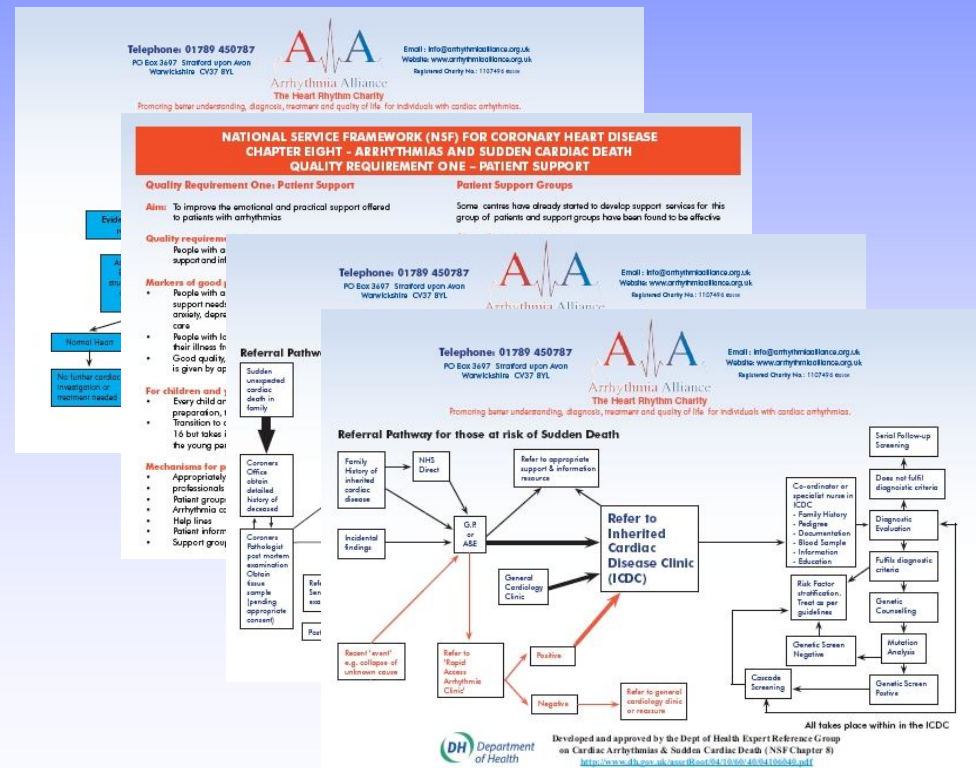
Telephone: 01789 450787
PO Box 3697 Stratford upon Avon Warwickshire CV37 8YL

Arrhythmia Alliance
The Heart Rhythm Charity

Email: info@arrhythmiaalliance.org.uk
Website: www.arrhythmiaalliance.org.uk
Registered Charity No.: 1107496

Promoting better understanding, diagnosis, treatment and quality of life for individuals with cardiac arrhythmias.

NATIONAL SERVICE FRAMEWORK (NSF) FOR CORONARY HEART DISEASE
CHAPTER EIGHT - ARRHYTHMIAS AND SUDDEN CARDIAC DEATH
QUALITY REQUIREMENT ONE - PATIENT SUPPORT

Quality Requirement One: Patient Support

Aim: To improve the emotional and practical support offered to patients with arrhythmias

Quality requirement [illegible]
People with a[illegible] support and inf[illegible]

Markers of good p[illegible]
• People with a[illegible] support need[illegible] anxiety, depre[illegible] care
• People with lo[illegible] their illness fr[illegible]
• Good quality, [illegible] is given by ap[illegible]

For children and y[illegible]
• Every child an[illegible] preparation, t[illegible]
• Transition to c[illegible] 16 but takes i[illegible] the young pe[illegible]

Mechanisms for p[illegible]
• Appropriately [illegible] professionals
• Patient group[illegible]
• Arrhythmia c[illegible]
• Help lines
• Patient inform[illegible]
• Support group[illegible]

Patient Support Groups

Some centres have already started to develop support services for this group of patients and support groups have been found to be effective

Evid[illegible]

Normal Heart

No further cardiac investigation or treatment needed

Telephone: 01789 450787
PO Box 3697 Stratford upon Avon Warwickshire CV37 8YL

Arrhythmia Alliance

Email: info@arrhythmiaalliance.org.uk
Website: www.arrhythmiaalliance.org.uk
Registered Charity No.: 1107496

Referral Pathw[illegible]

Sudden unexpected cardiac death in family

Coroners Office obtain detailed history of deceased

Coroners Pathologist post mortem examination Obtain tissue sample (pending appropriate consent)

Telephone: 01789 450787
PO Box 3697 Stratford upon Avon Warwickshire CV37 8YL

Arrhythmia Alliance
The Heart Rhythm Charity

Email: info@arrhythmiaalliance.org.uk
Website: www.arrhythmiaalliance.org.uk
Registered Charity No.: 1107496

Promoting better understanding, diagnosis, treatment and quality of life for individuals with cardiac arrhythmias.

Referral Pathway for those at risk of Sudden Death

Family History of inherited cardiac disease

NHS Direct

Refer to appropriate support & information resource

Incidental findings

G.P or A&E

Refer to Inherited Cardiac Disease Clinic (ICDC)

General Cardiology Clinic

Recent 'event' e.g. collapse of unknown cause

Refer to 'Rapid Access Arrhythmia Clinic'

Positive

Negative

Refer to general cardiology clinic or reassure

Co-ordinator or specialist nurse in ICDC
- Family History
- Pedigree
- Documentation
- Blood Sample
- Information
- Education

Serial Follow-up Screening

Does not fulfil diagnostic criteria

Diagnostic Evaluation

Fulfils diagnostic criteria

Risk Factor stratification. Treat as per guidelines

Genetic Counselling

Genetic Screen Negative

Mutation Analysis

Cascade Screening

Genetic Screen Positive

All takes place within in the ICDC

DH Department of Health

Developed and approved by the Dept of Health Expert Reference Group on Cardiac Arrhythmias & Sudden Cardiac Death (NSF Chapter 8)
http://www.dh.gov.uk/assetRoot/04/10/60/40/04106040.pdf